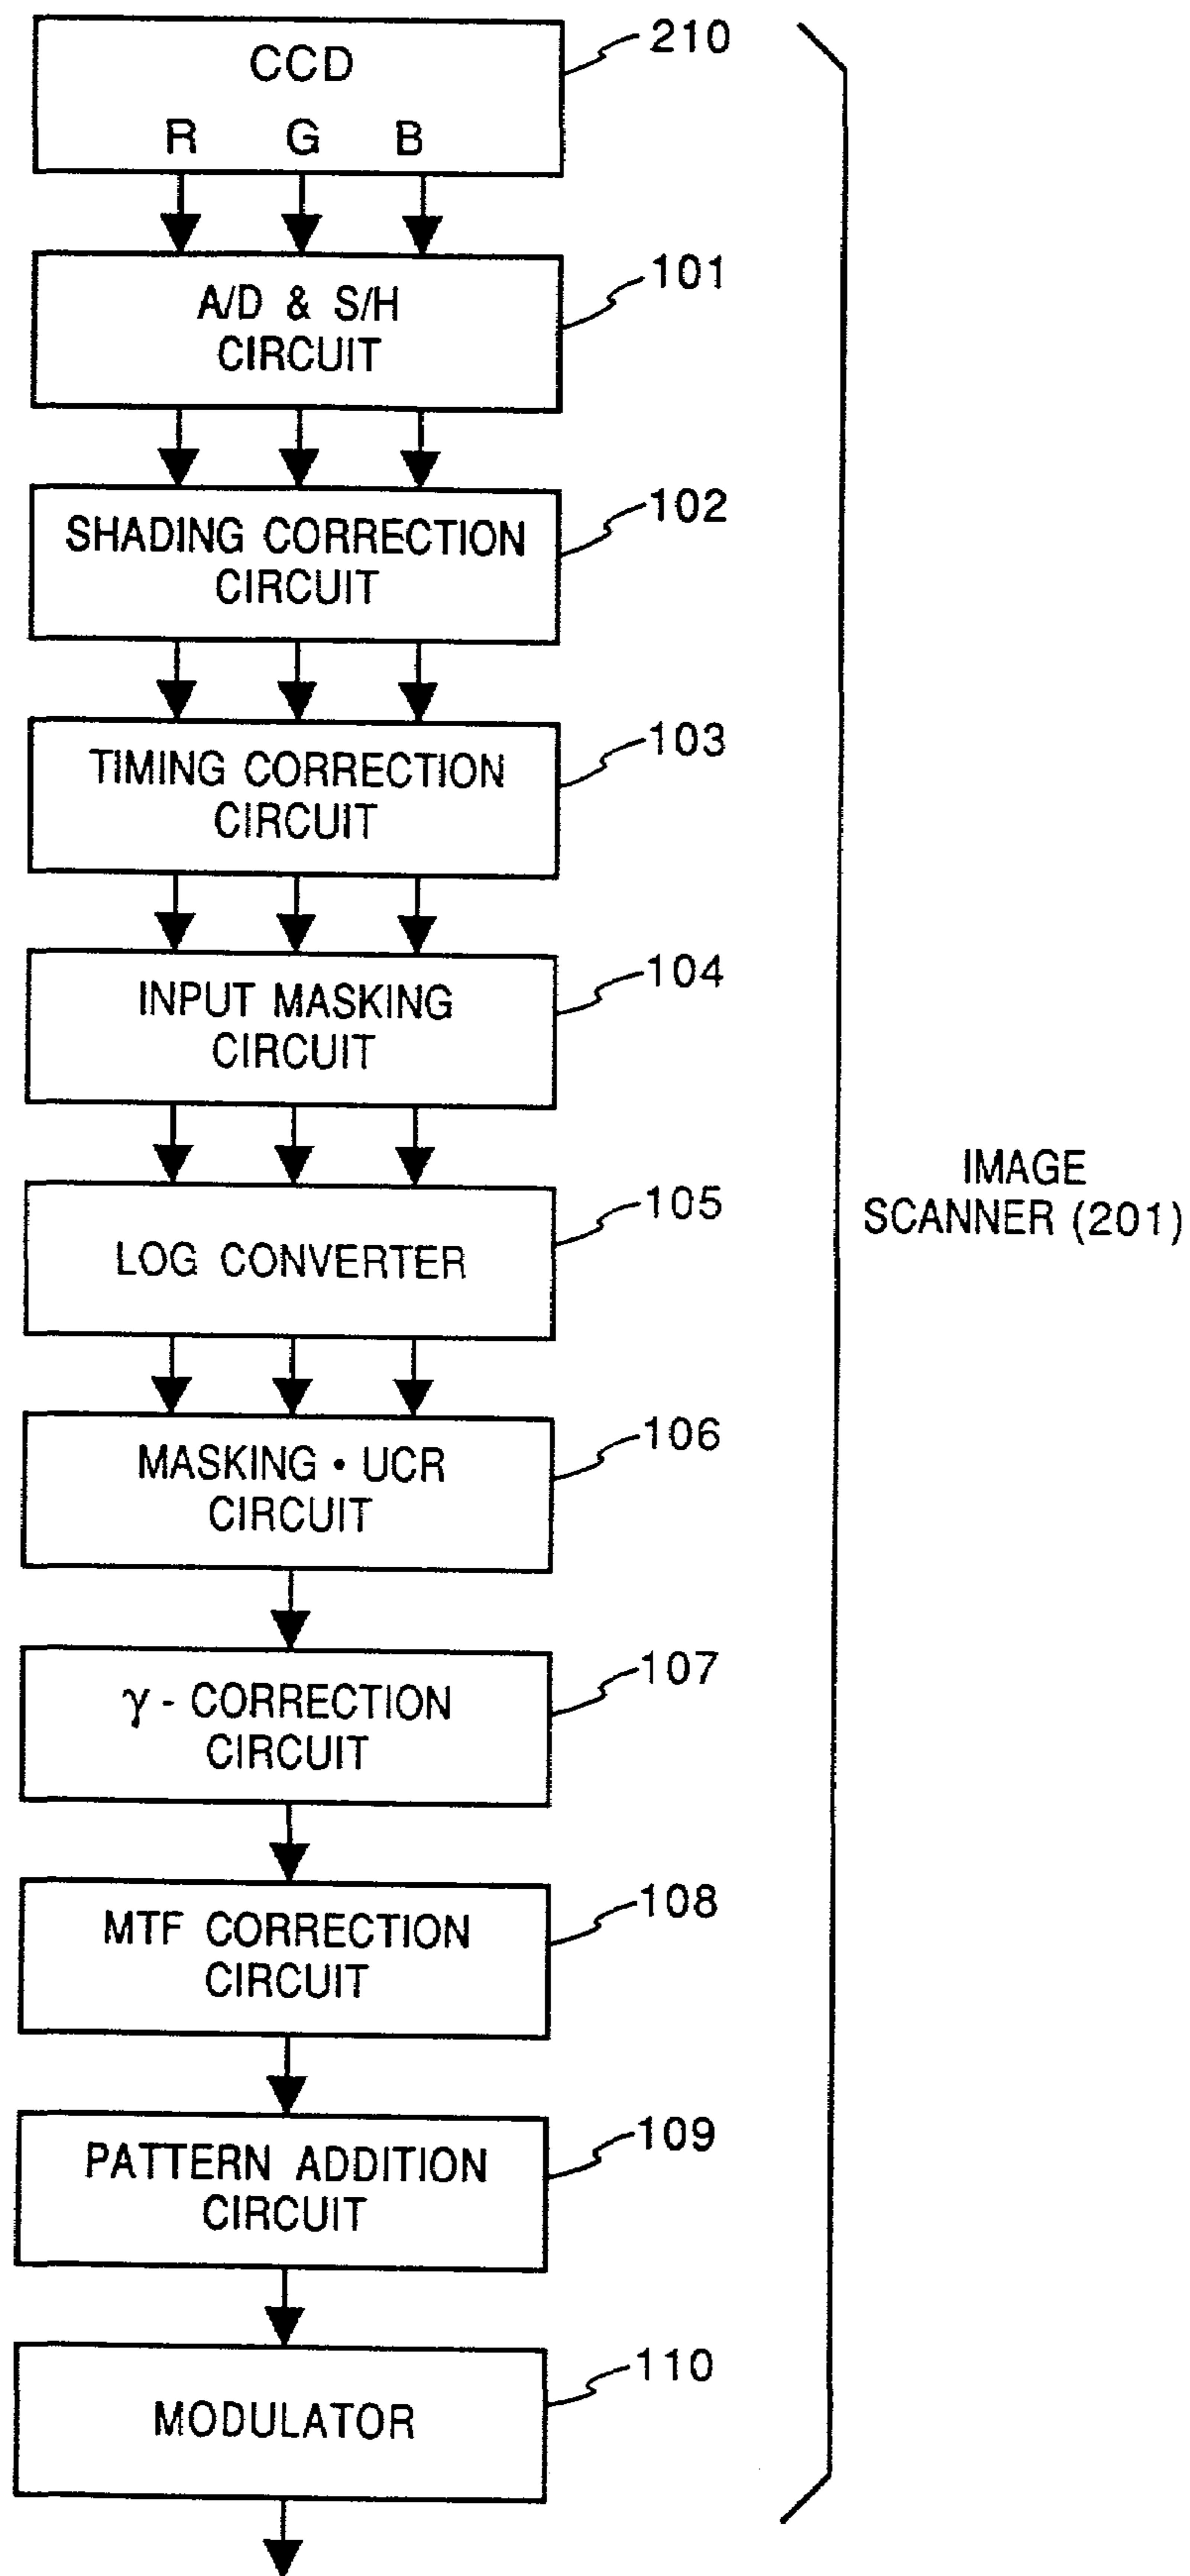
CCD
R G B
210

A/D & S/H CIRCUIT
101

SHADING CORRECTION CIRCUIT
102

TIMING CORRECTION CIRCUIT
103

INPUT MASKING CIRCUIT
104

LOG CONVERTER
105

MASKING • UCR CIRCUIT
106

$\gamma$ - CORRECTION CIRCUIT
107

MTF CORRECTION CIRCUIT
108

PATTERN ADDITION CIRCUIT
109

MODULATOR
110

IMAGE SCANNER (201)